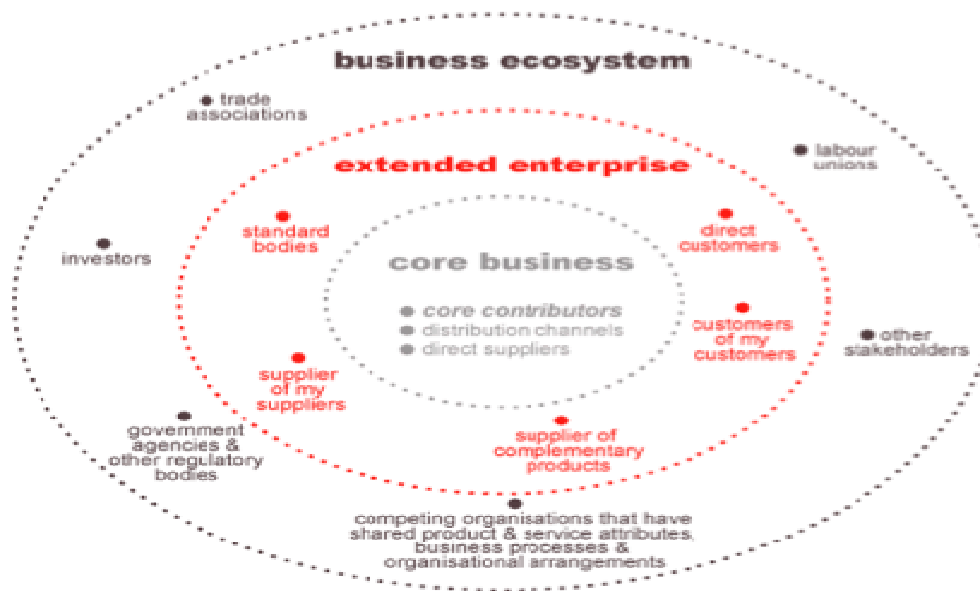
business ecosystem

trade associations

labour unions

extended enterprise

standard bodies

direct customers

investors

core business

core contributors
distribution channels
direct suppliers

customers of my customers

other stakeholders

supplier of my suppliers

government agencies & other regulatory bodies

supplier of complementary products

competing organisations that have shared product & service attributes, business processes & organisational arrangements